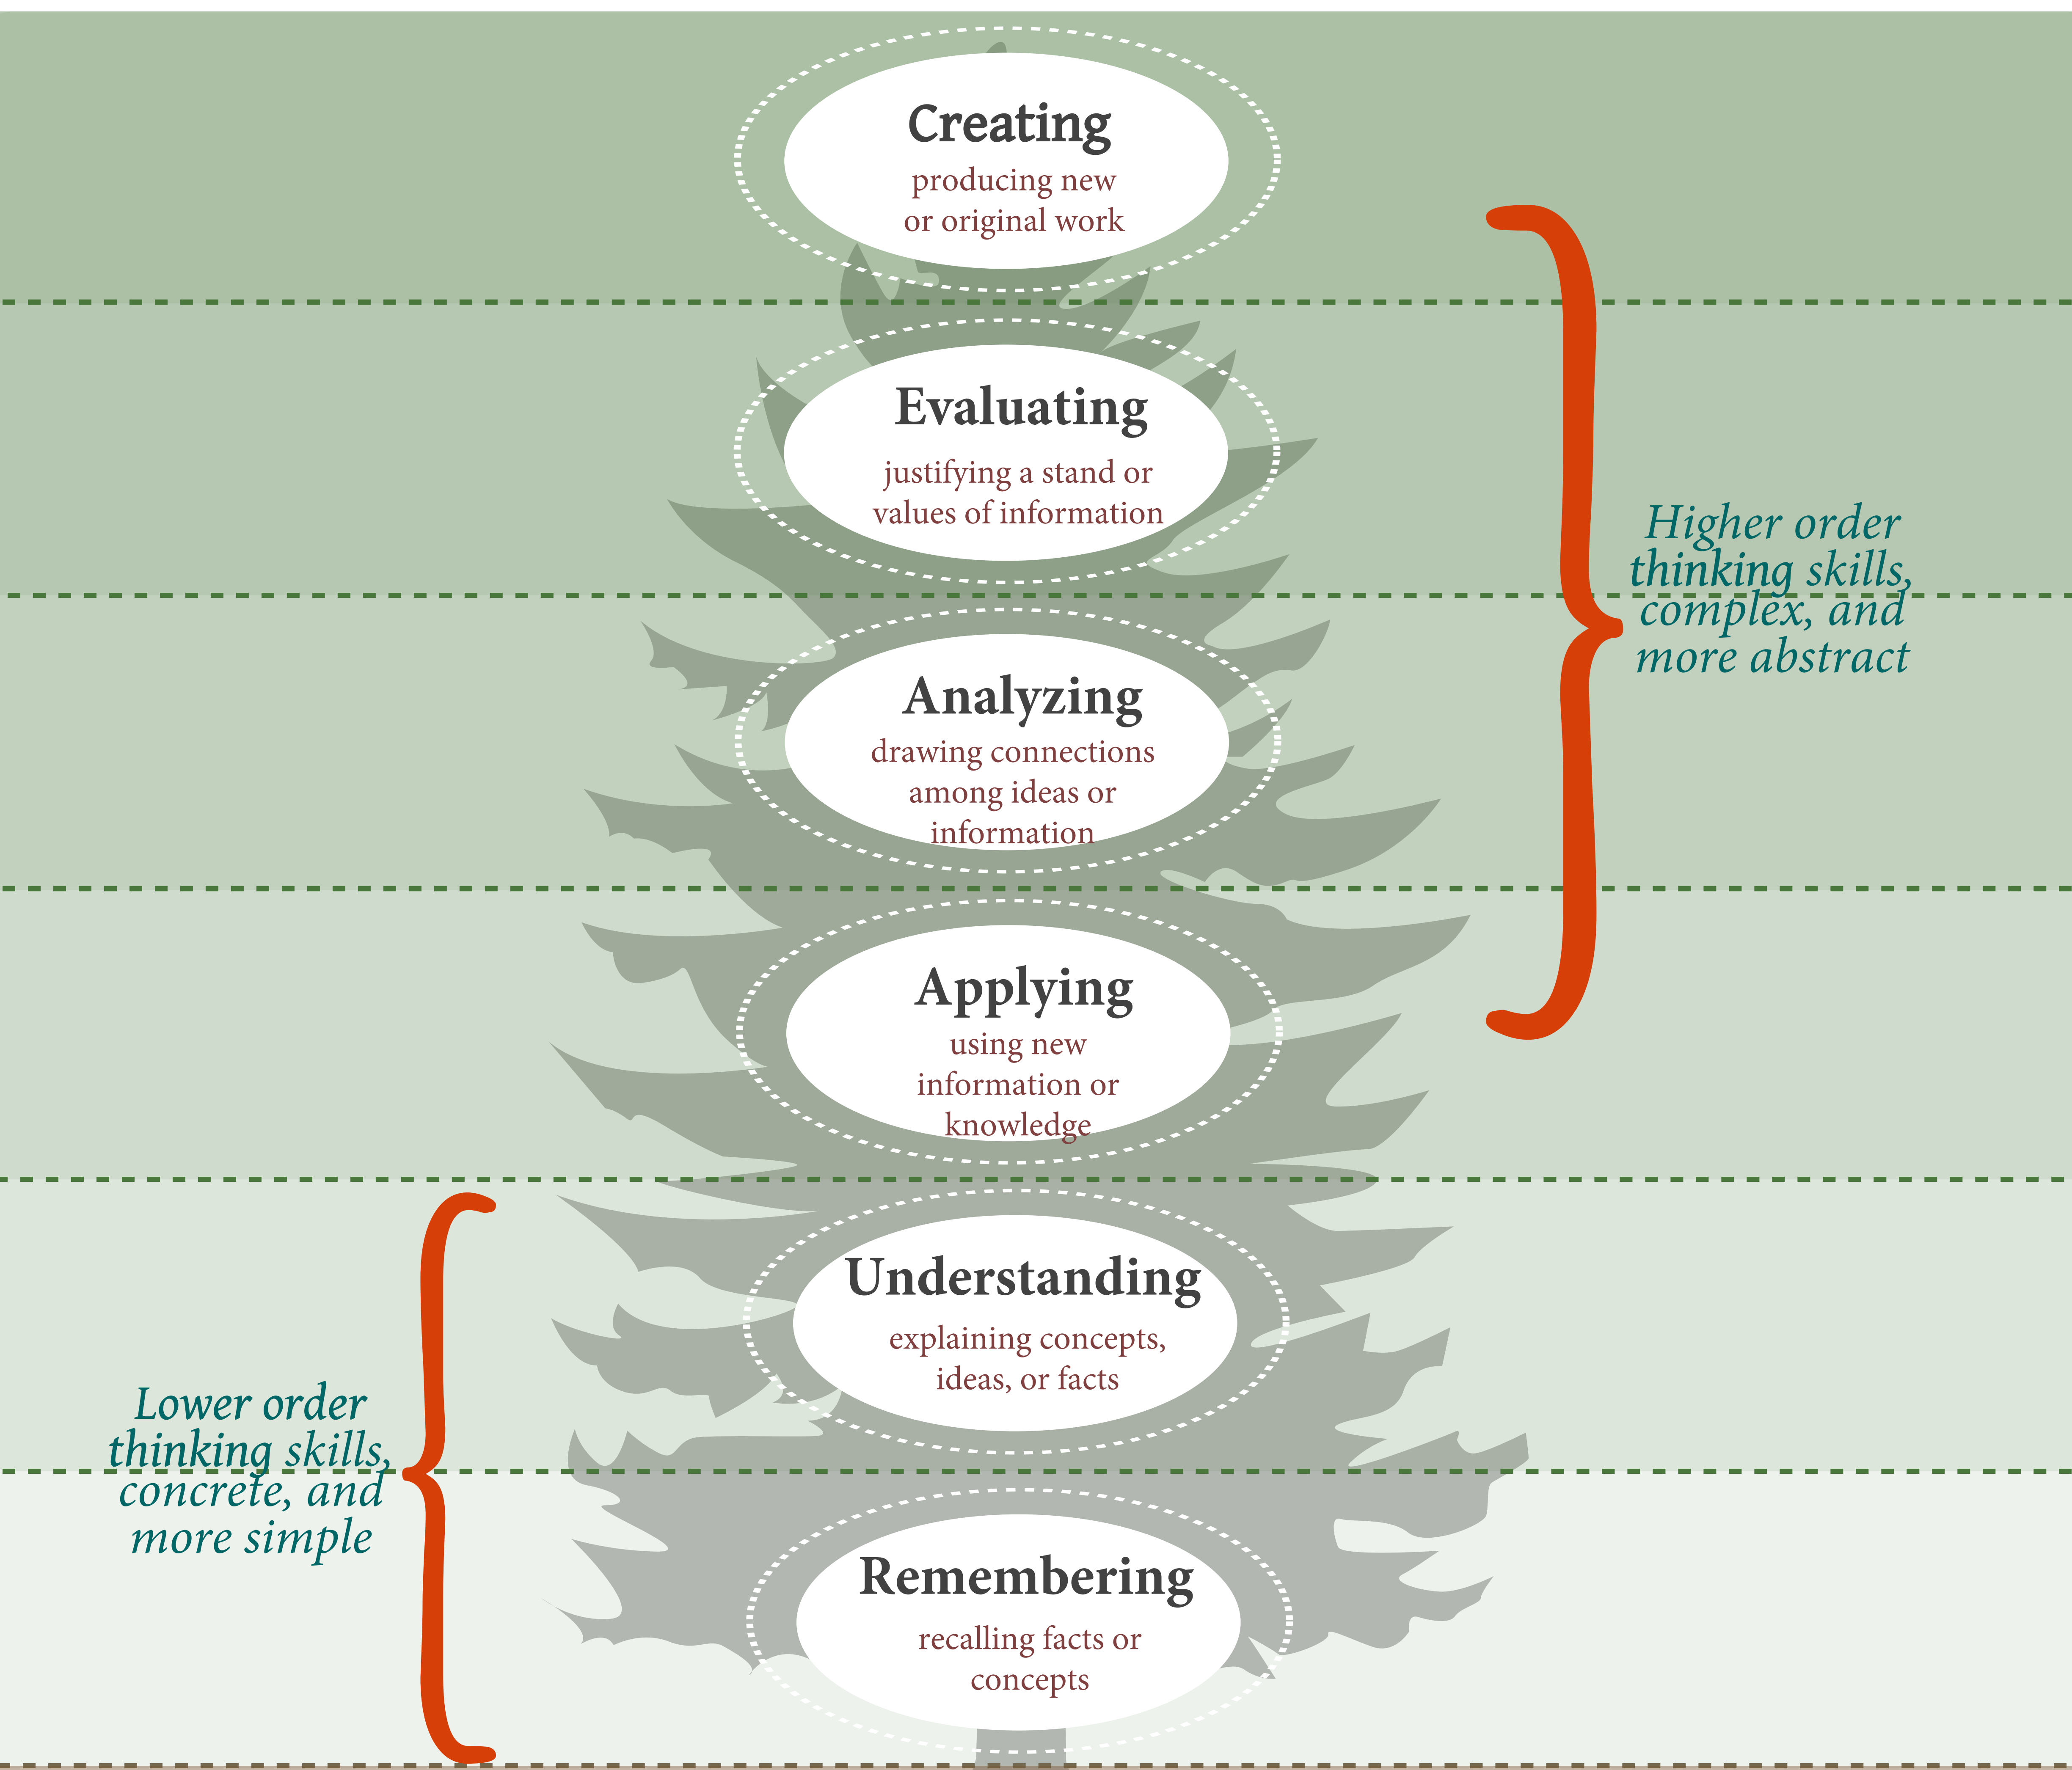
Creating
producing new or original work

Evaluating
justifying a stand or values of information

Analyzing
drawing connections among ideas or information

Applying
using new information or knowledge

Understanding
explaining concepts, ideas, or facts

Remembering
recalling facts or concepts

Higher order thinking skills, complex, and more abstract

Lower order thinking skills, concrete, and more simple